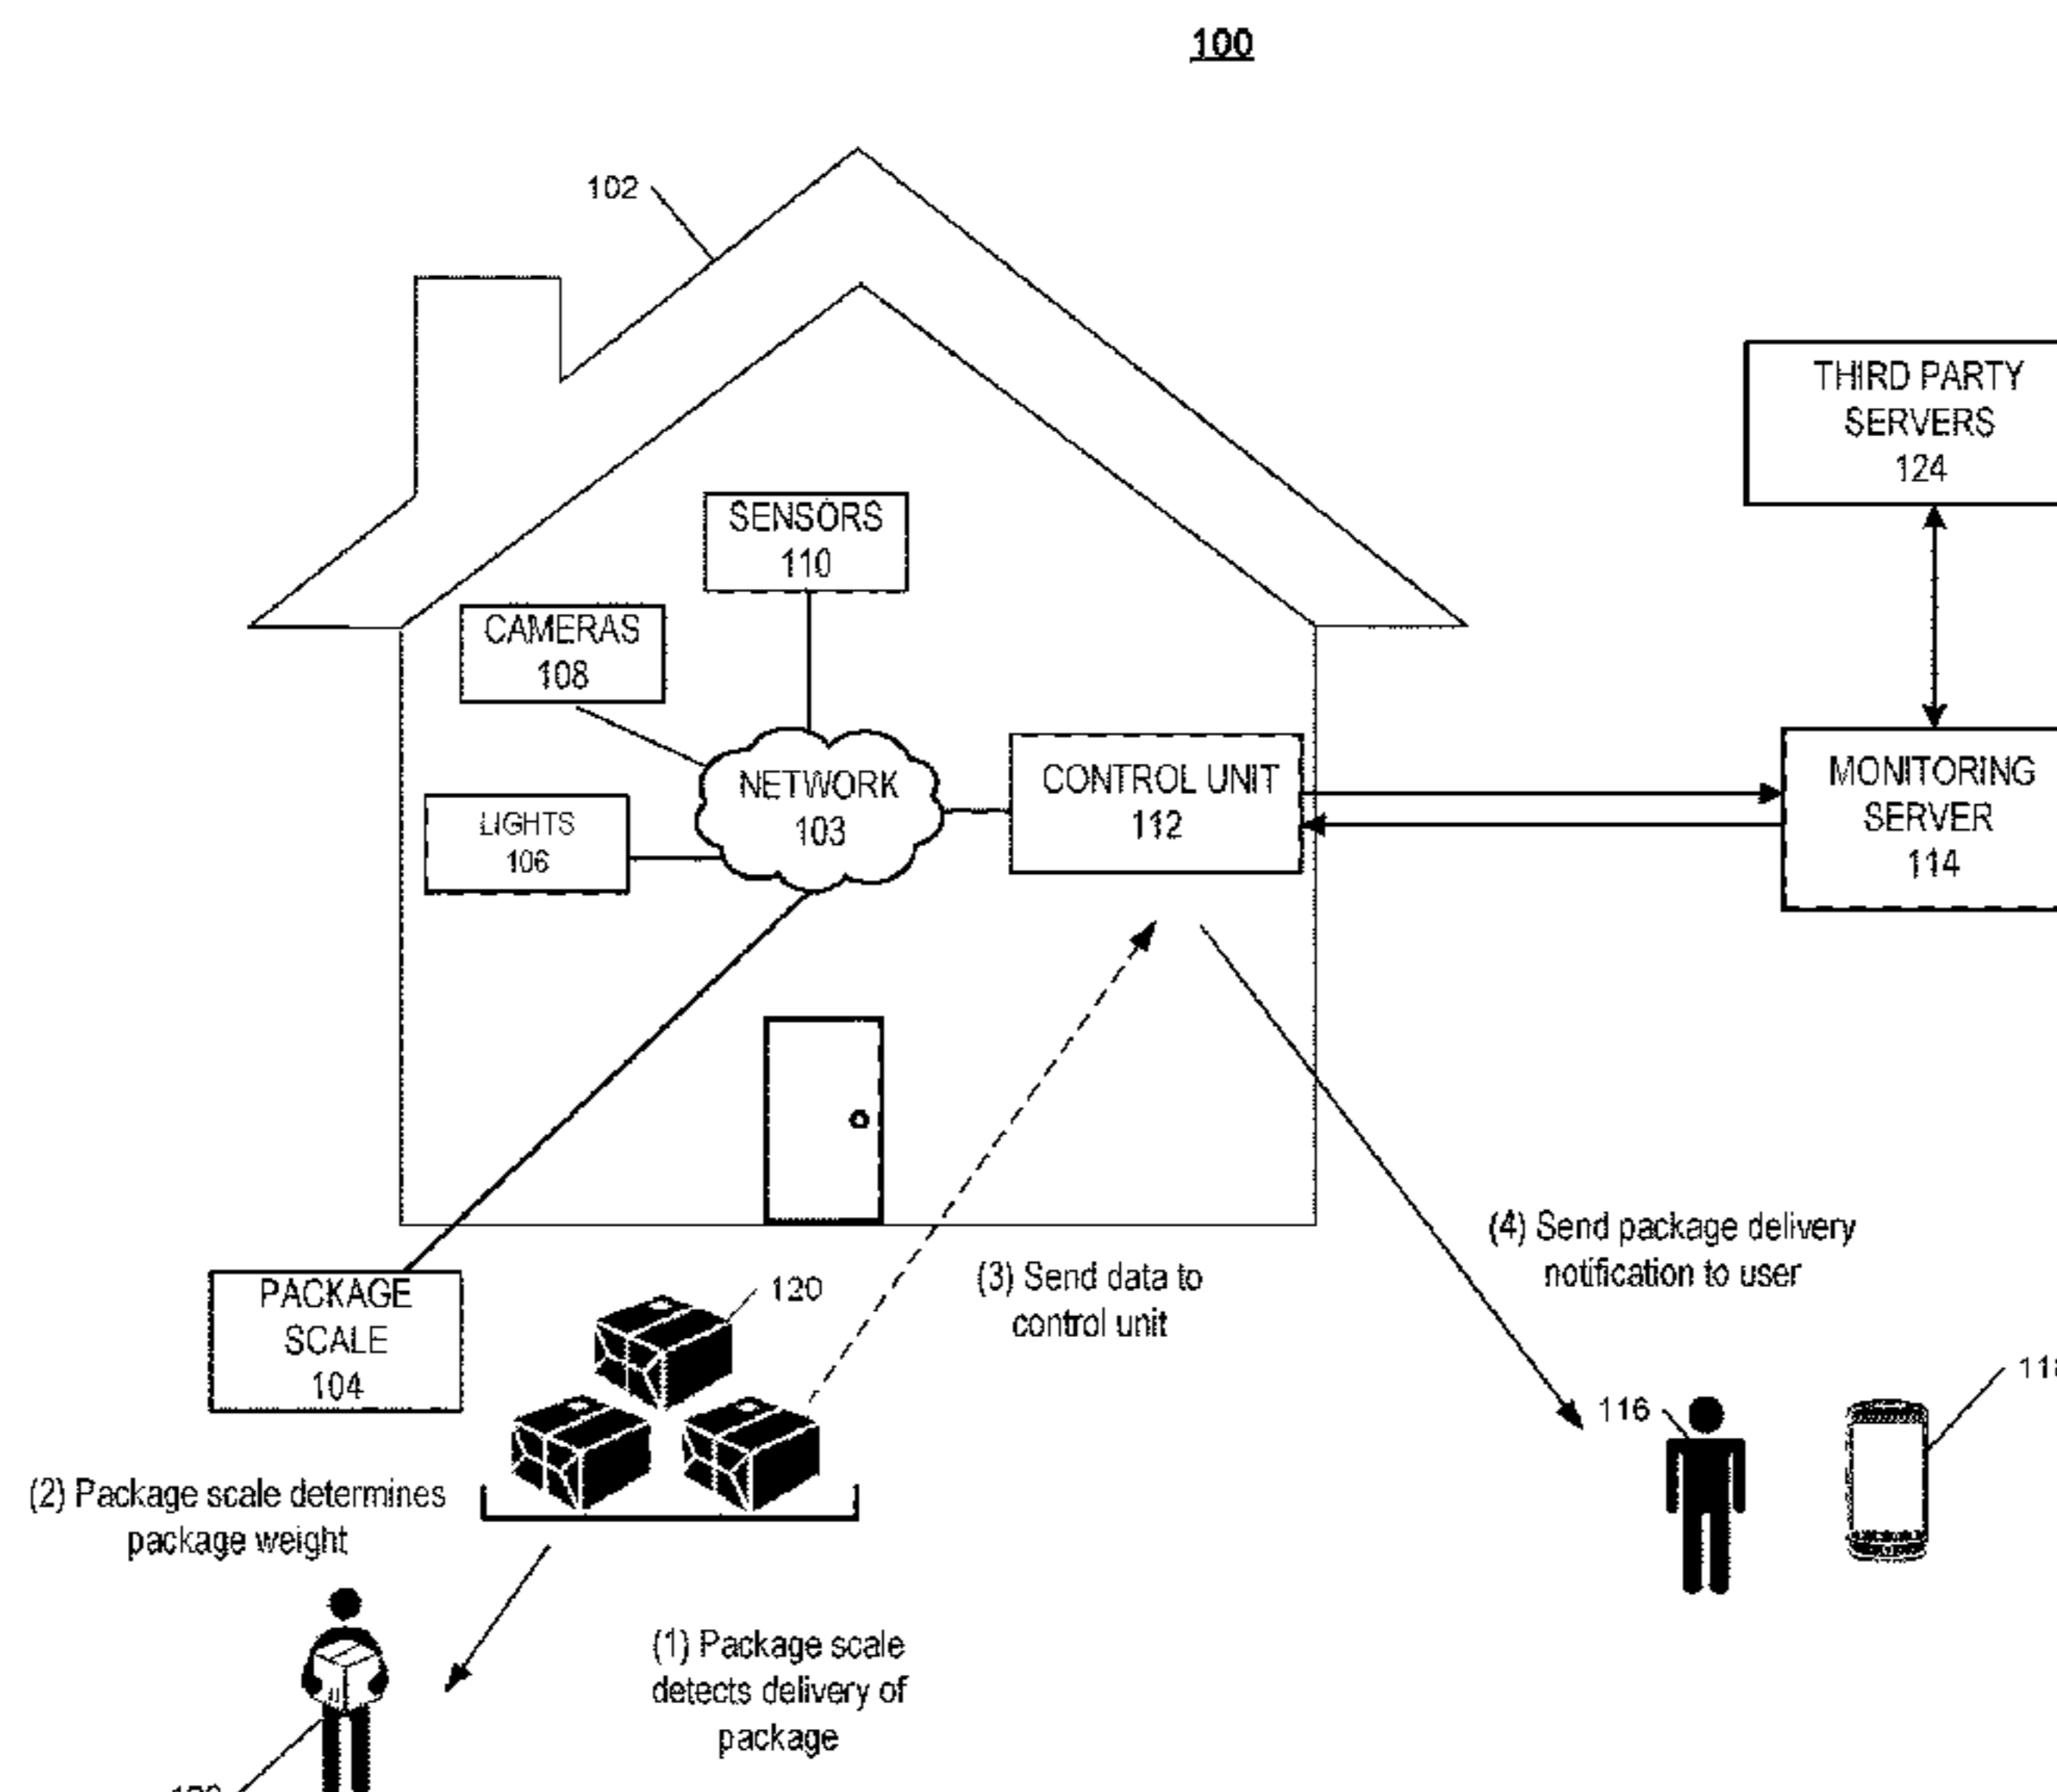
100

102

THIRD PARTY SERVERS 124

SENSORS 110

CAMERAS 108

NETWORK 103

CONTROL UNIT 112

MONITORING SERVER 114

LIGHTS 106

(4) Send package delivery notification to user

PACKAGE SCALE 104

120

(3) Send data to control unit

116

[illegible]

(2) Package scale determines package weight

(1) Package scale detects delivery of package

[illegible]